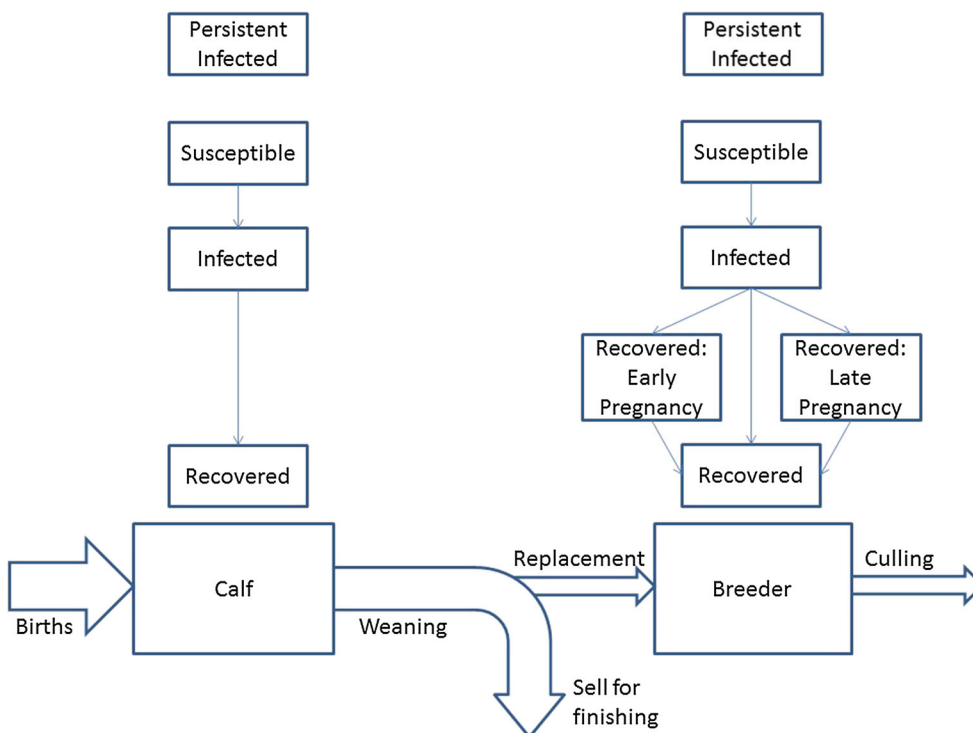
Persistent Infected

Susceptible

Infected

Recovered

Persistent Infected

Susceptible

Infected

Recovered: Early Pregnancy

Recovered: Late Pregnancy

Recovered

Births

Calf

Replacement

Weaning

Sell for finishing

Breeder

Culling